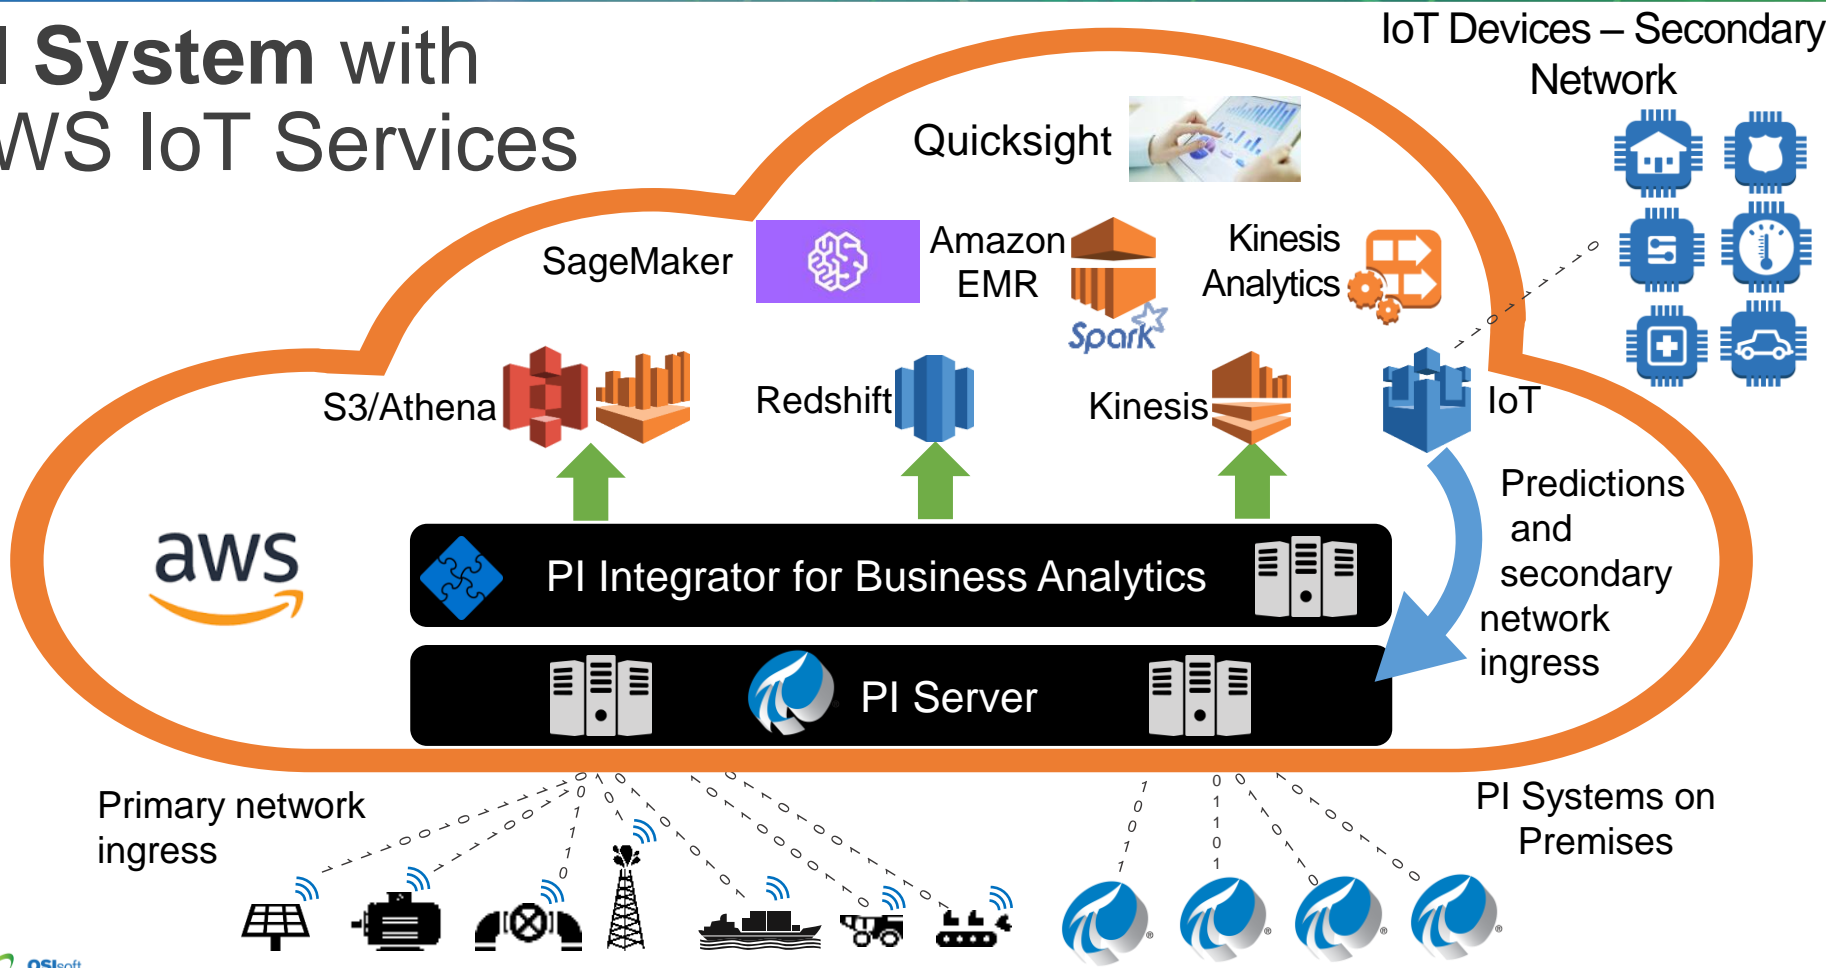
I System with
WS IoT Services

IoT Devices – Secondary Network

Quicksight

SageMaker

Amazon EMR

Spark

Kinesis Analytics

S3/Athena

Redshift

Kinesis

IoT

aws

PI Integrator for Business Analytics

Predictions and secondary network ingress

PI Server

Primary network ingress

PI Systems on Premises

OSIsoft